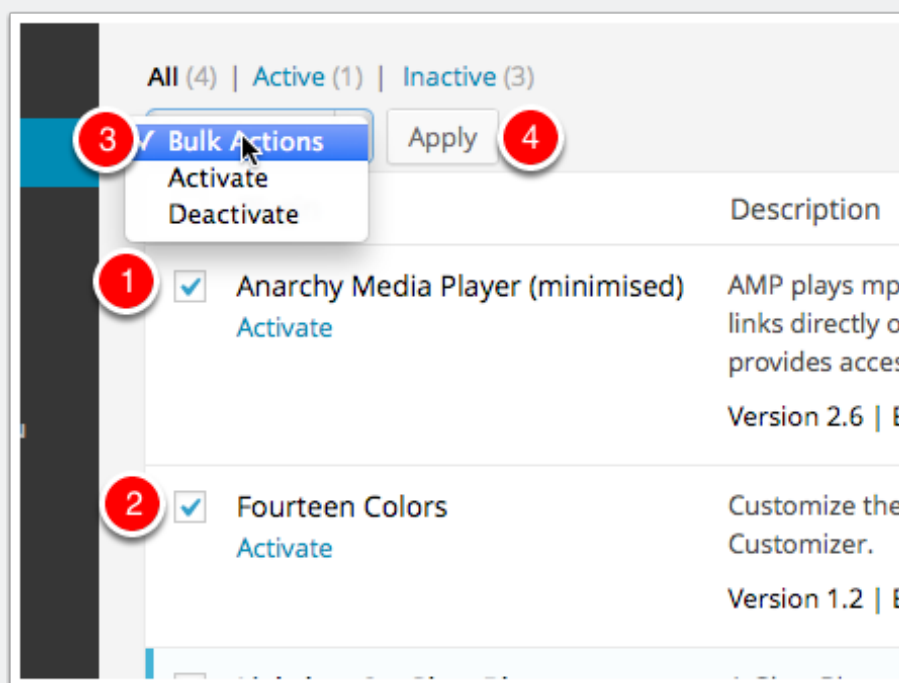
All (4) | Active (1) | Inactive (3)

3 ✓ Bulk Actions
Activate
Deactivate

Apply 4

Description

1 Anarchy Media Player (minimised)
Activate

AMP plays mp
links directly o
provides acces

Version 2.6 | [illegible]

2 Fourteen Colors
Activate

Customize the
Customizer.

Version 1.2 | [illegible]